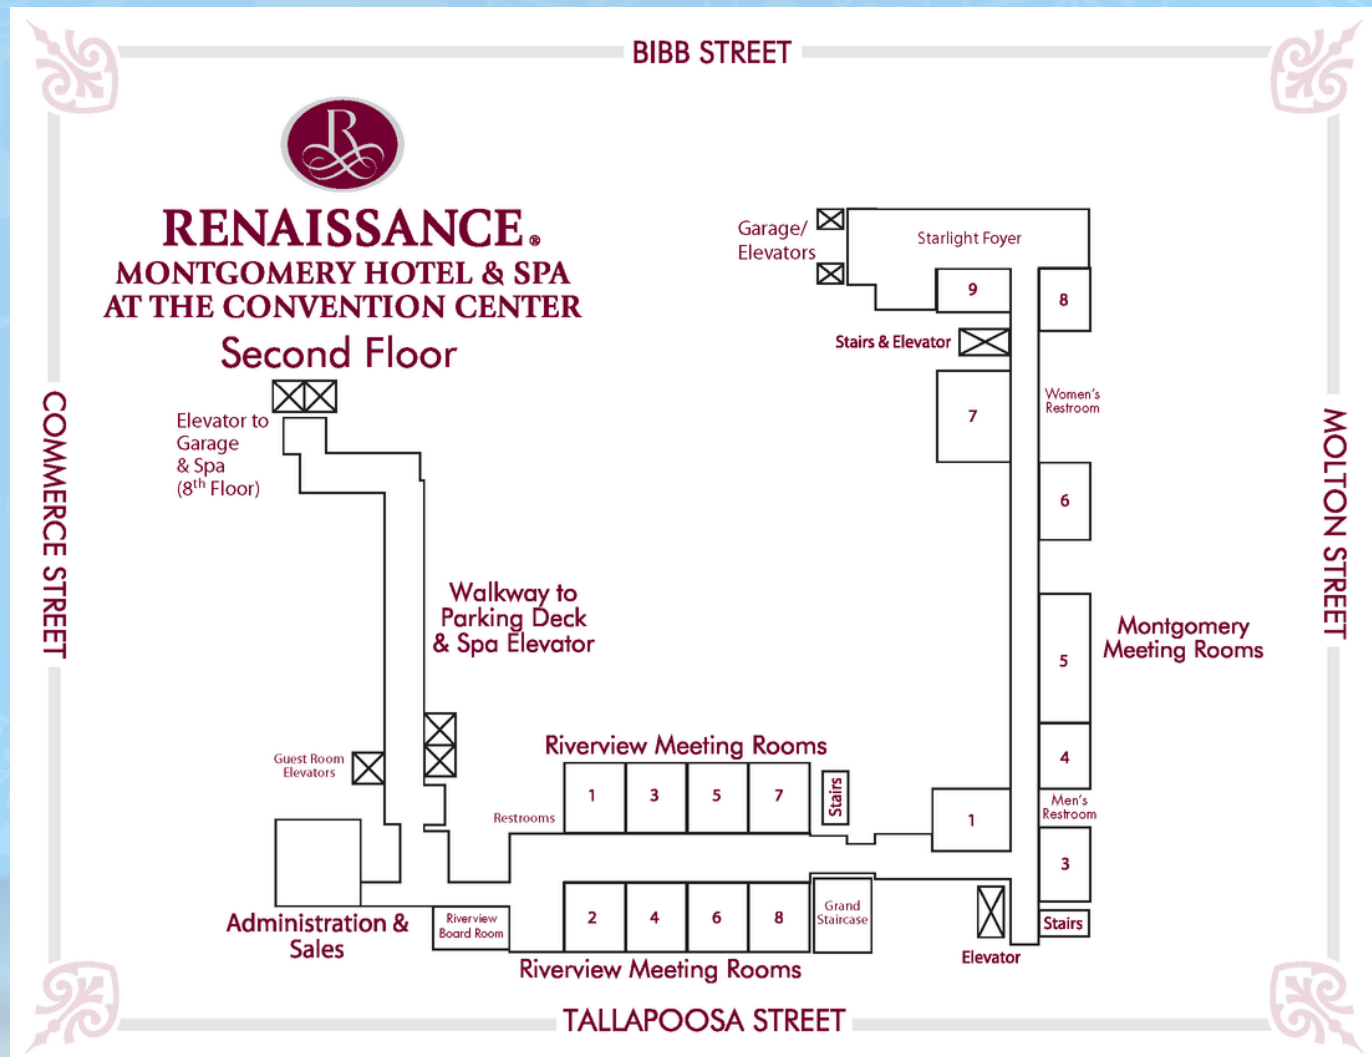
BIBB STREET

R

RENAISSANCE®
MONTGOMERY HOTEL & SPA
AT THE CONVENTION CENTER
Second Floor

COMMERCE STREET

MOLTON STREET

Garage/
Elevators

Starlight Foyer

9

8

Stairs & Elevator

7

Women's Restroom

6

Elevator to Garage & Spa ($8^{th}$ Floor)

Walkway to Parking Deck & Spa Elevator

Montgomery Meeting Rooms

5

4

Riverview Meeting Rooms

Guest Room Elevators

1

3

5

7

Stairs

Restrooms

1

Men's Restroom

3

Administration & Sales

Riverview Board Room

2

4

6

8

Grand Staircase

Stairs

Elevator

Riverview Meeting Rooms

TALLAPOOSA STREET